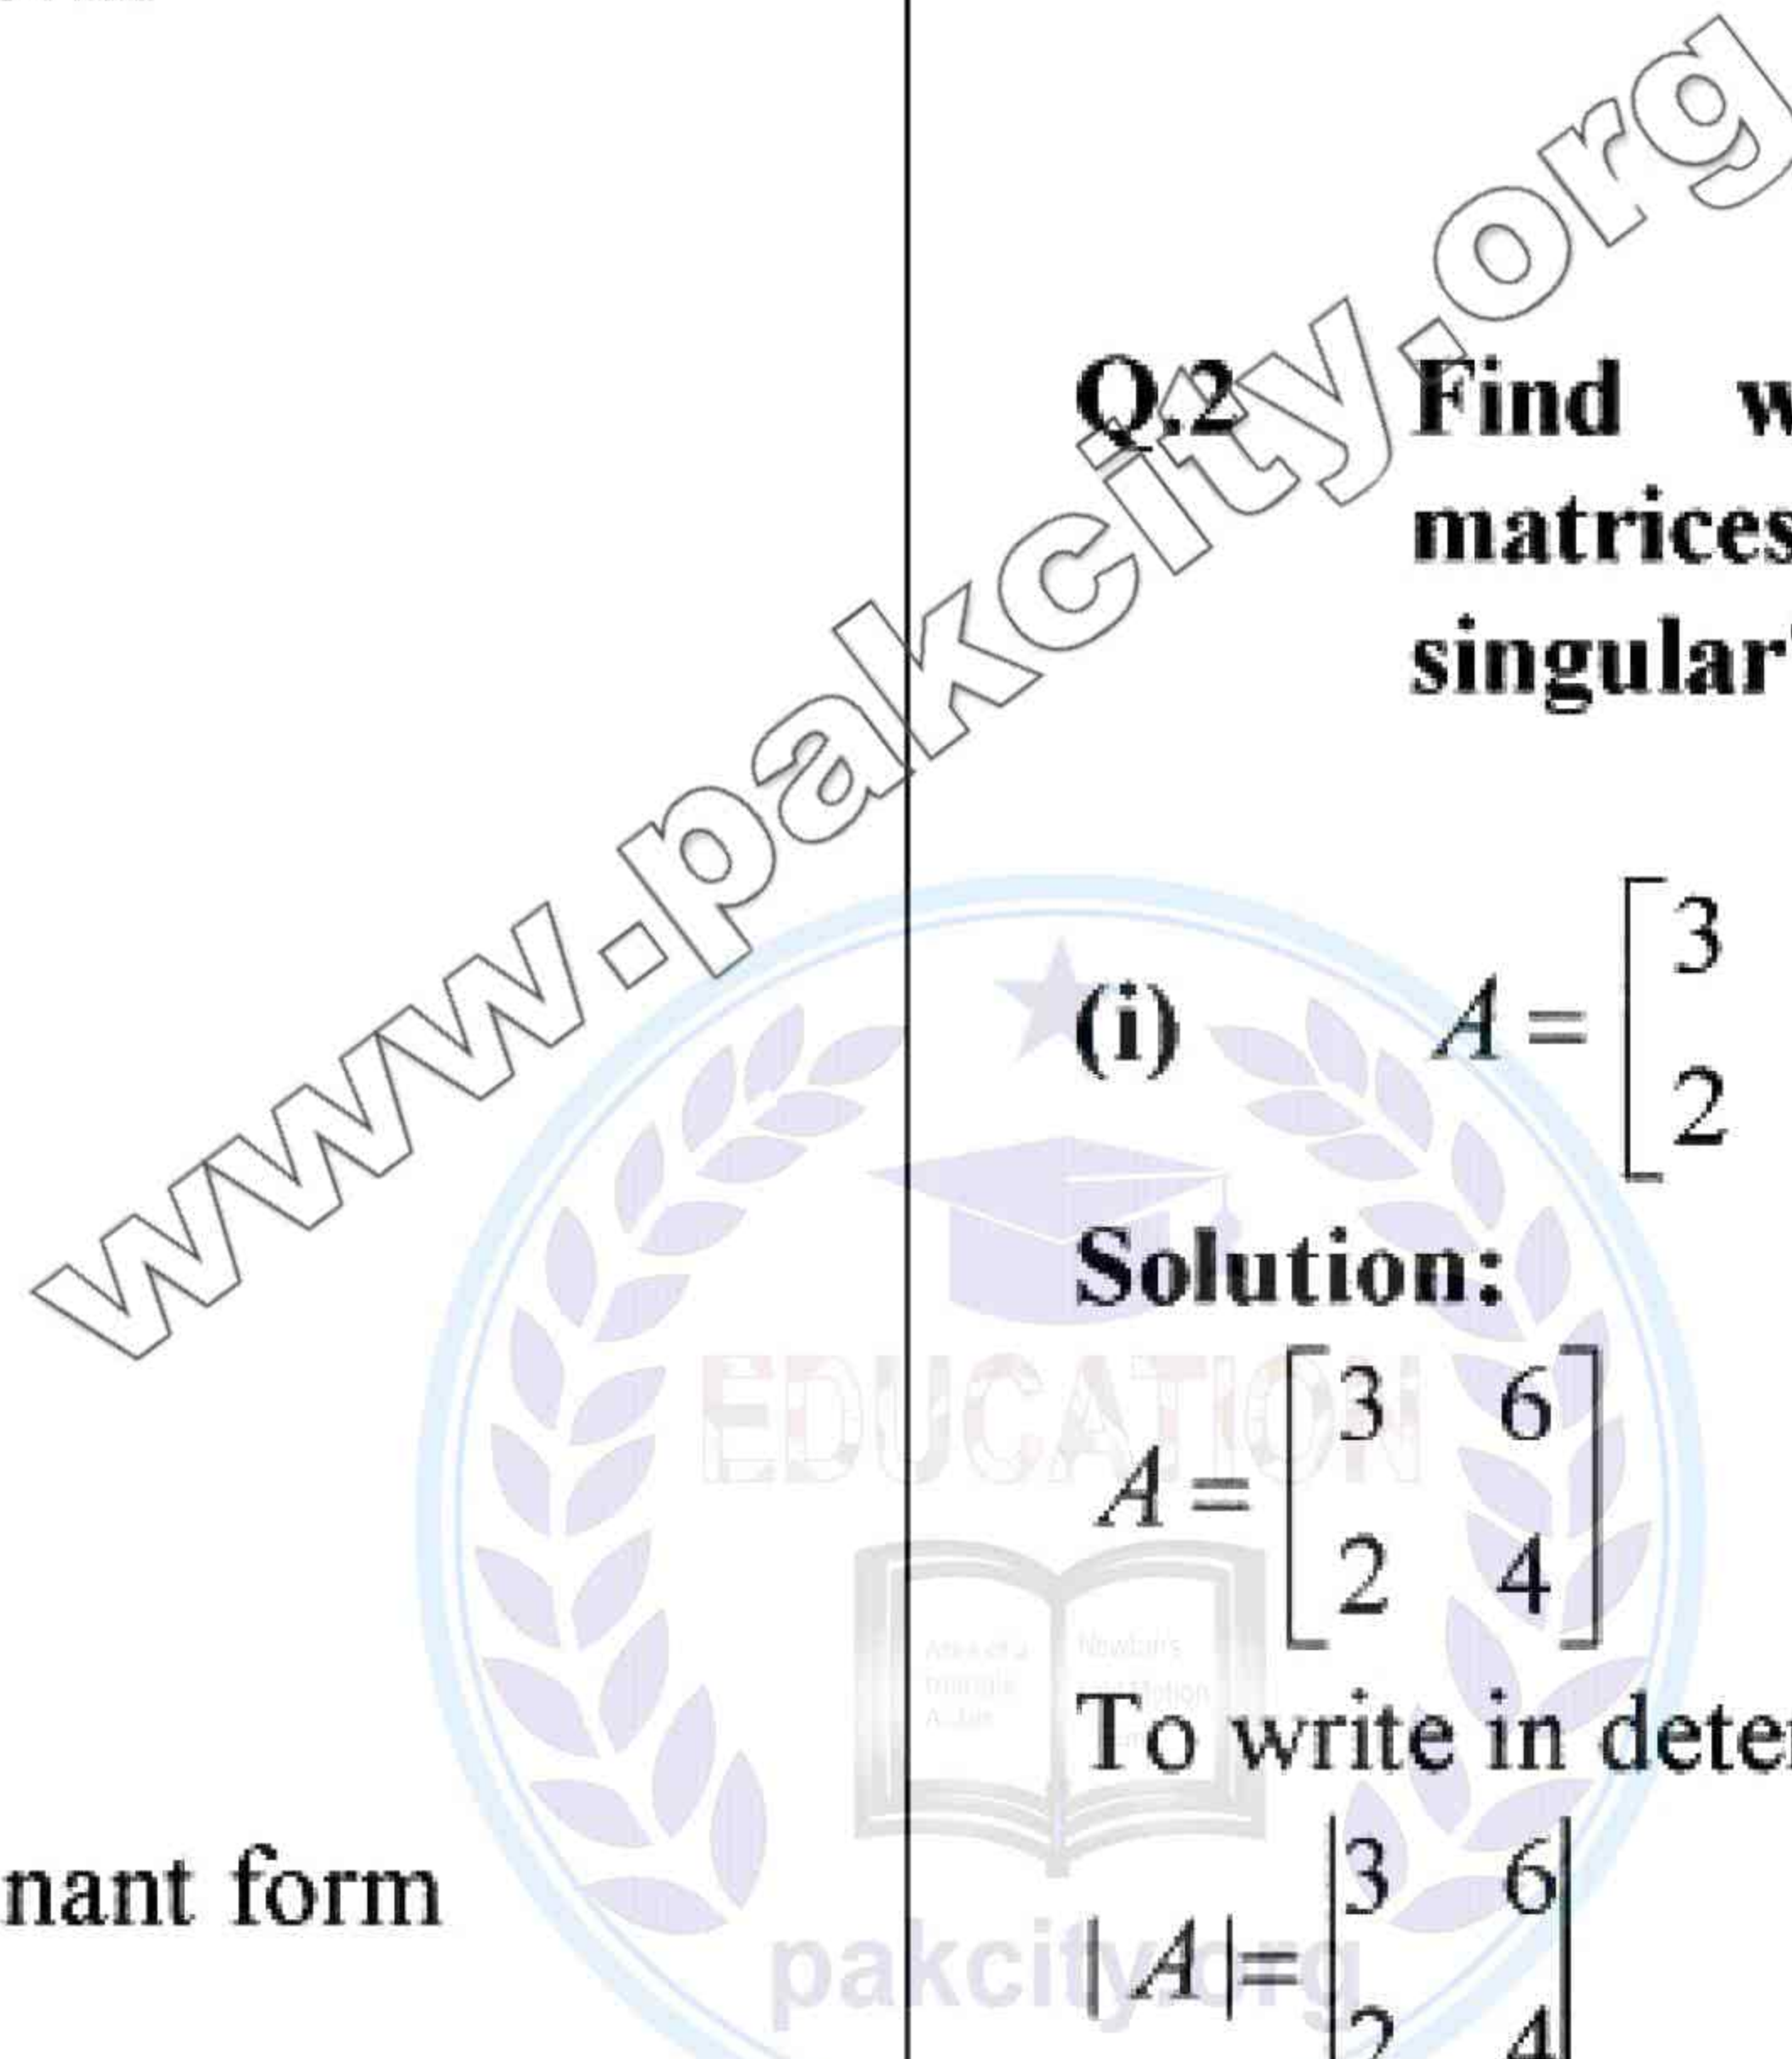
nant form

www.pakcity.org

Q.2 Find w
matrices
singular

(i) $A = \begin{bmatrix} 3 \\ 2 \end{bmatrix}$

Solution:

$A = \begin{bmatrix} 3 & 6 \\ 2 & 4 \end{bmatrix}$

To write in deter

$|A| = \begin{vmatrix} 3 & 6 \\ 2 & 4 \end{vmatrix}$

EDUCATION

pakcity.org